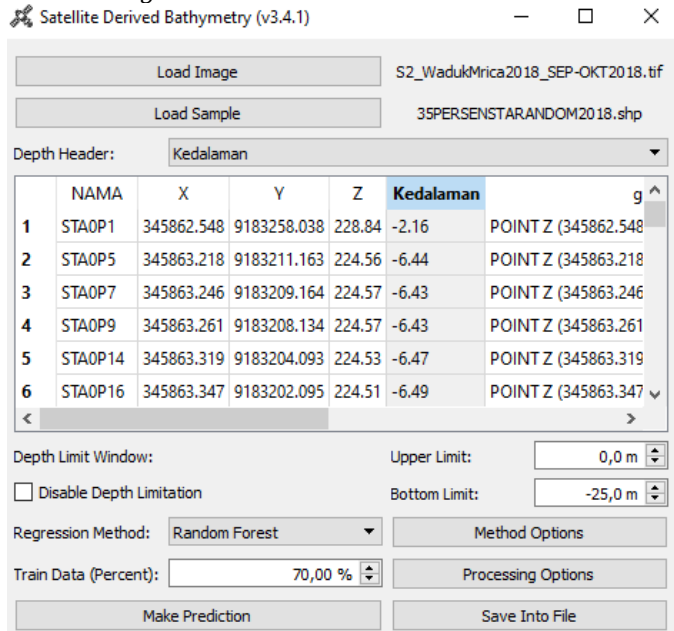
Satellite Derived Bathymetry (v3.4.1)

Load Image
S2_WadukMrica2018_SEP-OKT2018.tif

Load Sample
35PERSENSTARANDOM2018.shp

Depth Header: Kedalaman

| | NAMA | X | Y | Z | Kedalaman | g |
|---|---|---|---|---|---|---|
| 1 | STA0P1 | 345862.548 | 9183258.038 | 228.84 | -2.16 | POINT Z (345862.548 |
| 2 | STA0P5 | 345863.218 | 9183211.163 | 224.56 | -6.44 | POINT Z (345863.218 |
| 3 | STA0P7 | 345863.246 | 9183209.164 | 224.57 | -6.43 | POINT Z (345863.246 |
| 4 | STA0P9 | 345863.261 | 9183208.134 | 224.57 | -6.43 | POINT Z (345863.261 |
| 5 | STA0P14 | 345863.319 | 9183204.093 | 224.53 | -6.47 | POINT Z (345863.319 |
| 6 | STA0P16 | 345863.347 | 9183202.095 | 224.51 | -6.49 | POINT Z (345863.347 |

Depth Limit Window:
Upper Limit: 0,0 m
Disable Depth Limitation
Bottom Limit: -25,0 m

Regression Method: Random Forest
Method Options

Train Data (Percent): 70,00 %
Processing Options

Make Prediction
Save Into File